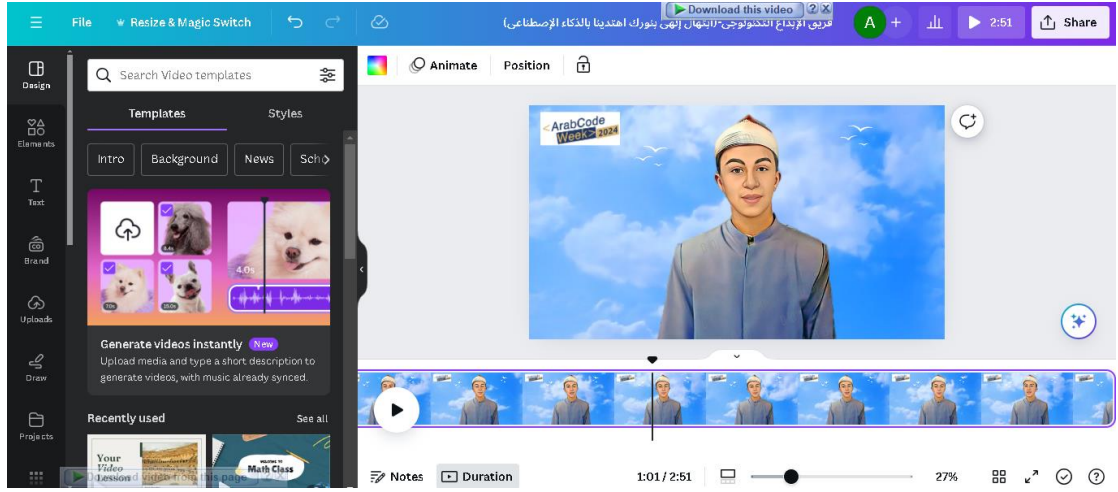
File
Resize & Magic Switch
فريق الإبداع التكنولوجي-(ابتهال إلهي بنورك اهتدينا بالذكاء الإصطناعي)
Download this video
A
2:51
Share
Design
Elements
Text
Brand
Uploads
Draw
Projects
Search Video templates
Templates
Styles
Intro
Background
News
Sch
4.0s
Generate videos instantly
New
Upload media and type a short description to generate videos, with music already synced.
Recently used
See all
Your Video Lesson
Math Class
Download videos from this page
Animate
Position
ArabCode Week 2024
Notes
Duration
1:01 / 2:51
27%